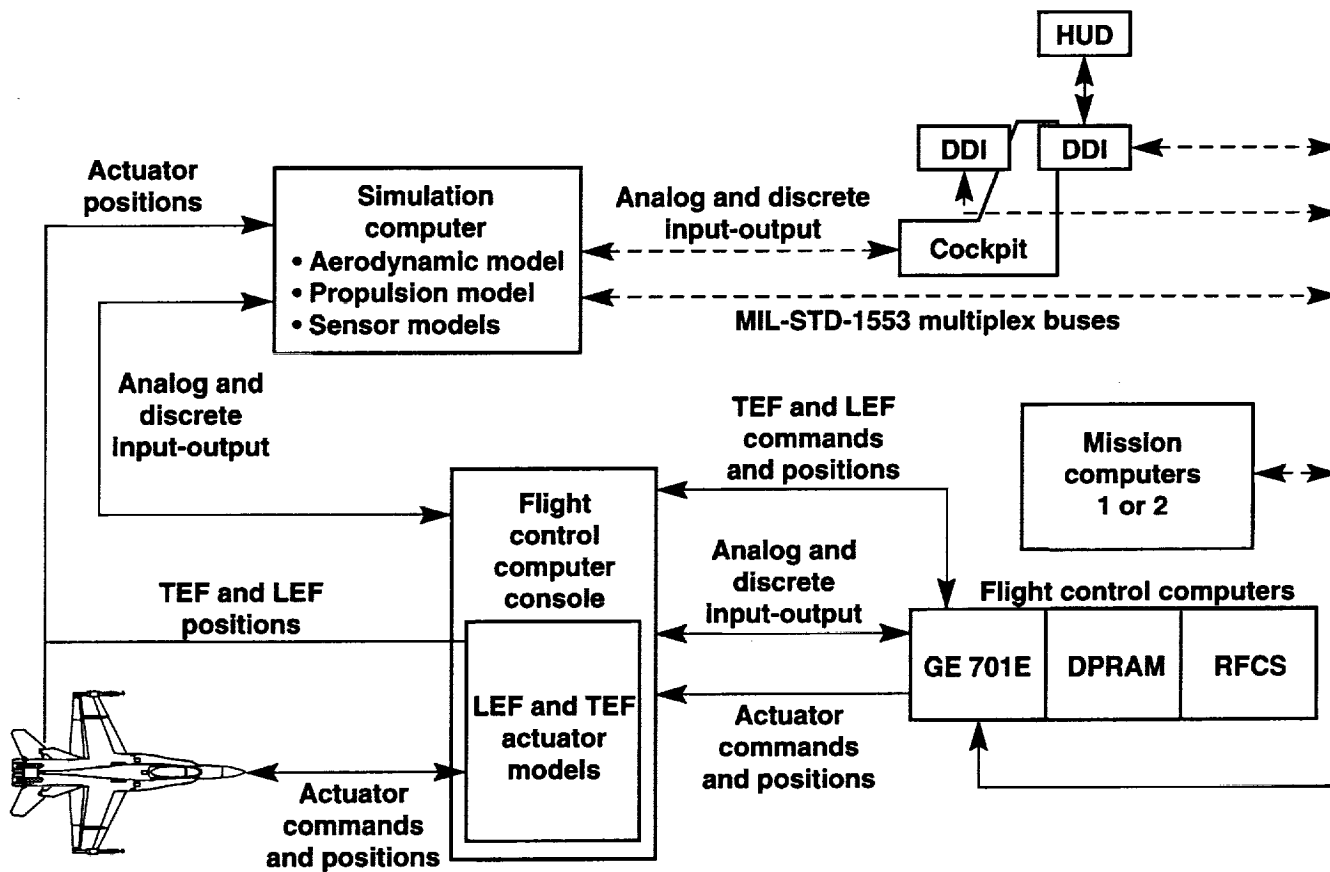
HUD

DDI

DDI

Actuator positions

Simulation computer
• Aerodynamic model
• Propulsion model
• Sensor models

Analog and discrete input-output

Cockpit

MIL-STD-1553 multiplex buses

Analog and discrete input-output

TEF and LEF commands and positions

Mission computers 1 or 2

Flight control computer console

Analog and discrete input-output

TEF and LEF positions

Flight control computers

GE 701E

DPRAM

RFCS

LEF and TEF actuator models

Actuator commands and positions

Actuator commands and positions